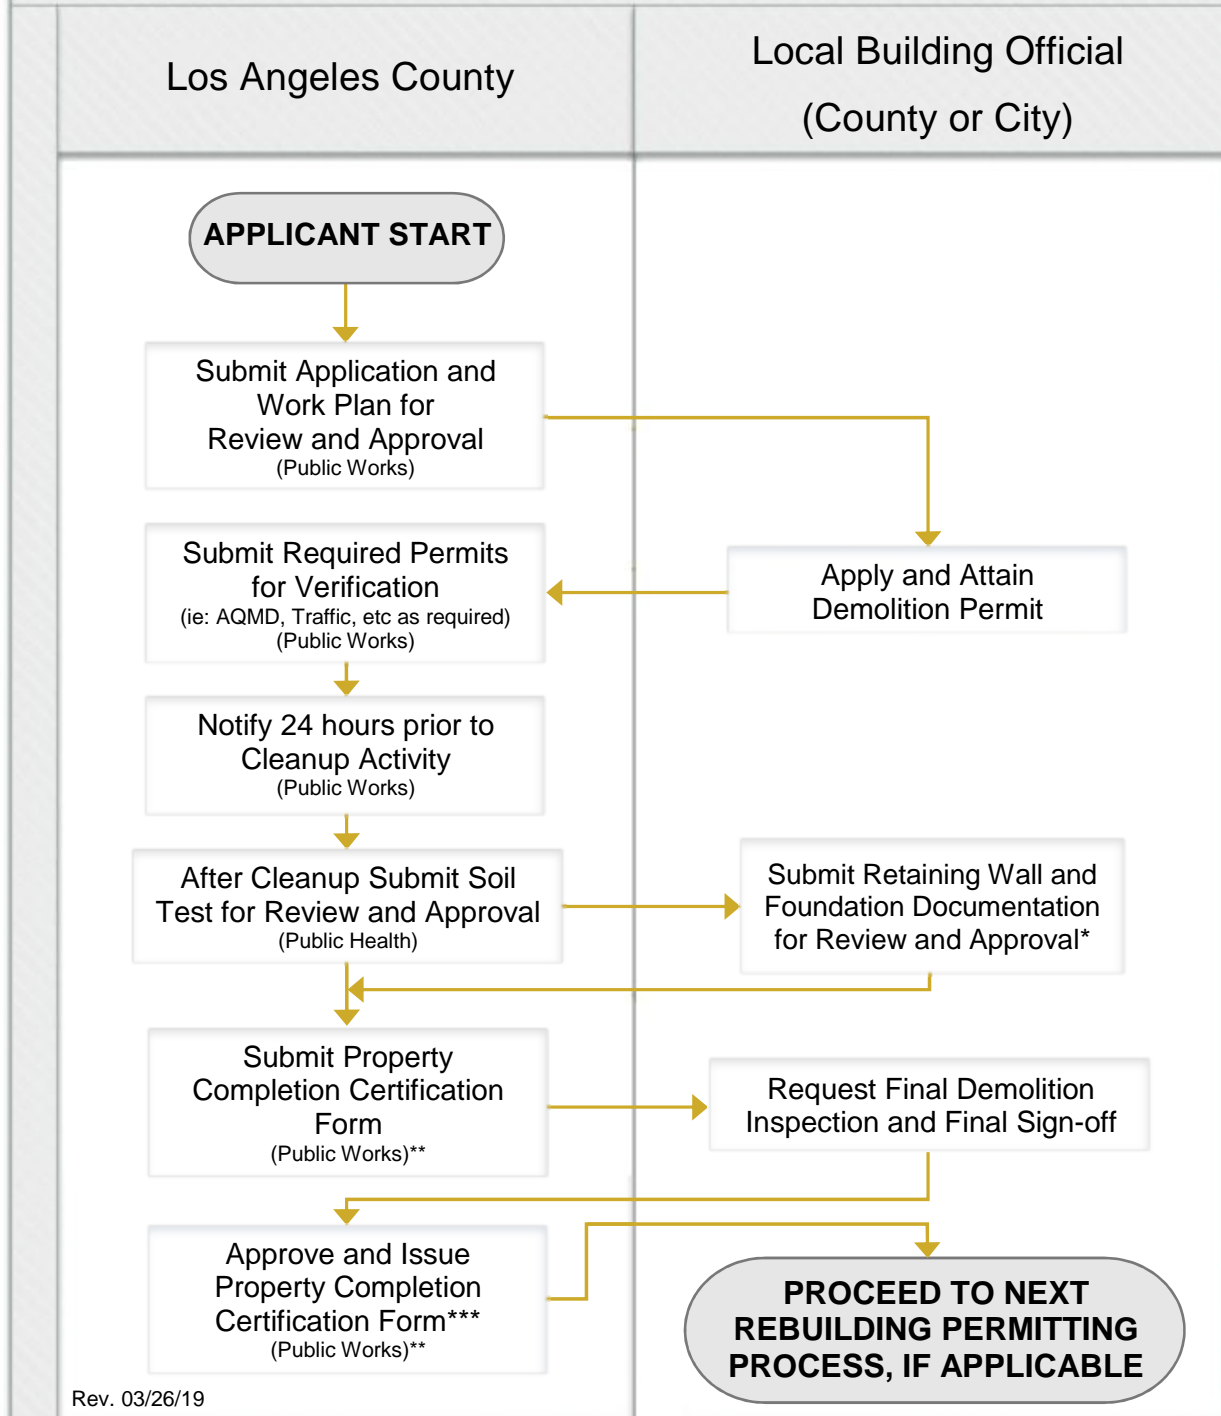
Los Angeles County

Local Building Official (County or City)

APPLICANT START

Submit Application and Work Plan for Review and Approval (Public Works)

Apply and Attain Demolition Permit

Submit Required Permits for Verification (ie: AQMD, Traffic, etc as required) (Public Works)

Notify 24 hours prior to Cleanup Activity (Public Works)

After Cleanup Submit Soil Test for Review and Approval (Public Health)

Submit Retaining Wall and Foundation Documentation for Review and Approval*

Submit Property Completion Certification Form (Public Works)**

Request Final Demolition Inspection and Final Sign-off

Approve and Issue Property Completion Certification Form*** (Public Works)**

PROCEED TO NEXT REBUILDING PERMITTING PROCESS, IF APPLICABLE

Rev. 03/26/19